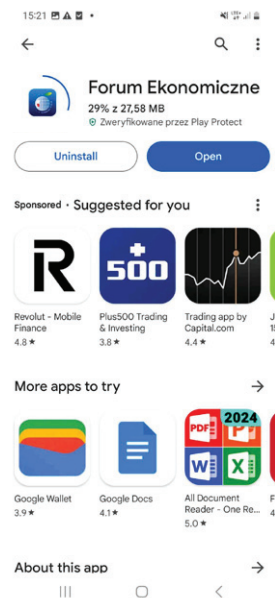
15:21

Forum Ekonomiczne
29% z 27,58 MB
Zweryfikowane przez Play Protect

Uninstall
Open

Sponsored · Suggested for you

Revolut - Mobile Finance
4.8 ★

Plus500 Trading & Investing
3.8 ★

Trading app by Capital.com
4.4 ★

More apps to try

Google Wallet
3.9 ★

Google Docs
4.1 ★

All Document Reader - One Re...
5.0 ★

About this app